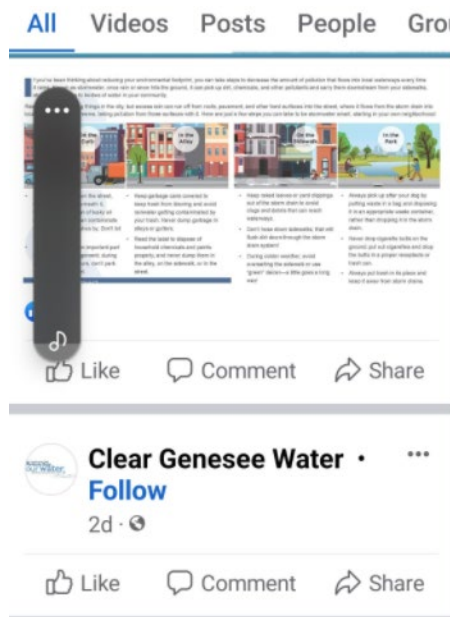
All Videos Posts People Gro

In the Alley

On the Sidewalk

In the Park

Keep garbage cans covered to keep trash from blowing and avoid rainwater getting contaminated by your trash. Never dump garbage in alleys or gutters.

Read the label to dispose of household chemicals and paints properly, and never dump them in the alley, on the sidewalk, or in the street.

Keep raked leaves or yard clippings out of the storm drain to avoid clogs and debris that can reach waterways.

Don't hose down sidewalks; that will flush dirt down through the storm drain system!

During colder weather, avoid overusing the sidewalk or use "green" deicer—a little goes a long way!

Always pick up after your dog by putting waste in a bag and disposing it in an appropriate waste container, rather than dropping it in the storm drain.

Never drop cigarette butts on the ground; put out cigarettes and drop the butts in a proper receptacle or trash can.

Always put trash in its place and keep it away from storm drains.

Like Comment Share

Clear Genesee Water ·
Follow
2d ·

Like Comment Share